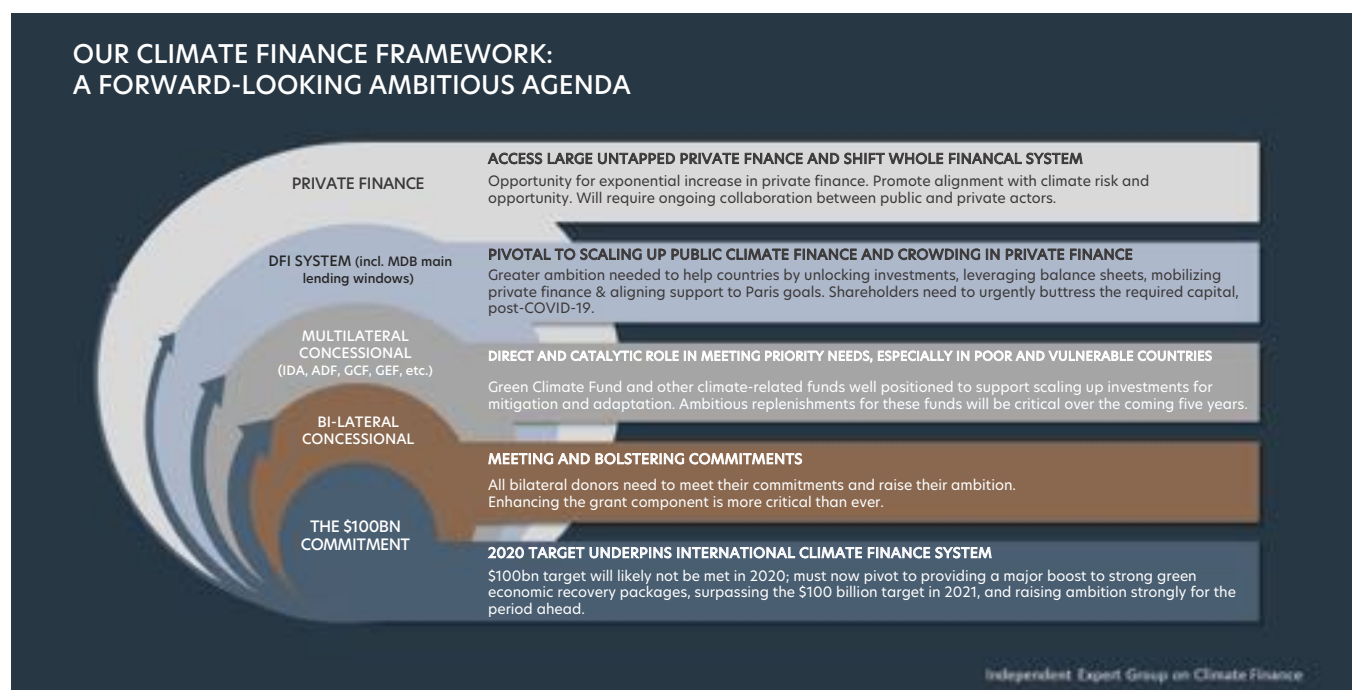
OUR CLIMATE FINANCE FRAMEWORK:
A FORWARD-LOOKING AMBITIOUS AGENDA

PRIVATE FINANCE

ACCESS LARGE UNTAPPED PRIVATE FNANCE AND SHIFT WHOLE FINANCAL SYSTEM
Opportunity for exponential increase in private finance. Promote alignment with climate risk and opportunity. Will require ongoing collaboration between public and private actors.

DFI SYSTEM (incl. MDB main lending windows)

PIVOTAL TO SCALING UP PUBLIC CLIMATE FINANCE AND CROWDING IN PRIVATE FINANCE
Greater ambition needed to help countries by unlocking investments, leveraging balance sheets, mobilizing private finance & aligning support to Paris goals. Shareholders need to urgently buttress the required capital, post-COVID-19.

MULTILATERAL CONCESSIONAL (IDA, ADF, GCF, GEF, etc.)

DIRECT AND CATALYTIC ROLE IN MEETING PRIORITY NEEDS, ESPECIALLY IN POOR AND VULNERABLE COUNTRIES

Green Climate Fund and other climate-related funds well positioned to support scaling up investments for mitigation and adaptation. Ambitious replenishments for these funds will be critical over the coming five years.

BI-LATERAL CONCESSIONAL

MEETING AND BOLSTERING COMMITMENTS
All bilateral donors need to meet their commitments and raise their ambition.
Enhancing the grant component is more critical than ever.

THE $100BN COMMITMENT

2020 TARGET UNDERPINS INTERNATIONAL CLIMATE FINANCE SYSTEM
$100bn target will likely not be met in 2020; must now pivot to providing a major boost to strong green economic recovery packages, surpassing the $100 billion target in 2021, and raising ambition strongly for the period ahead.

Independent Expert Group on Climate Finance